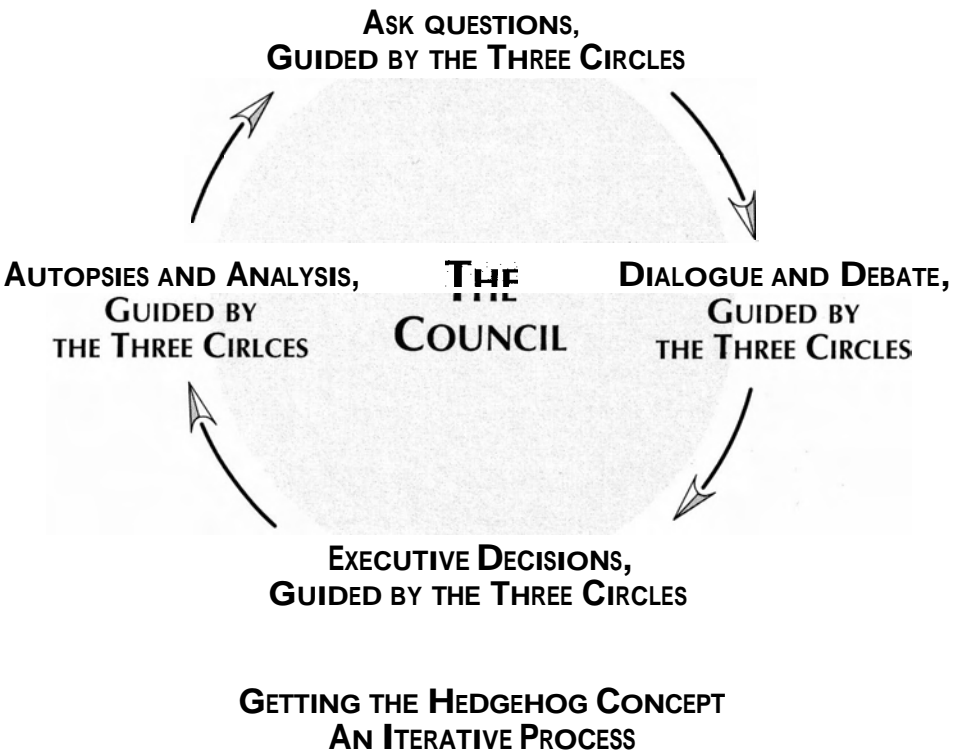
ASK QUESTIONS, GUIDED BY THE THREE CIRCLES

AUTOPSIES AND ANALYSIS, GUIDED BY THE THREE CIRLCES

THE COUNCIL

DIALOGUE AND DEBATE, GUIDED BY THE THREE CIRCLES

EXECUTIVE DECISIONS, GUIDED BY THE THREE CIRCLES

GETTING THE HEDGEHOG CONCEPT
AN ITERATIVE PROCESS